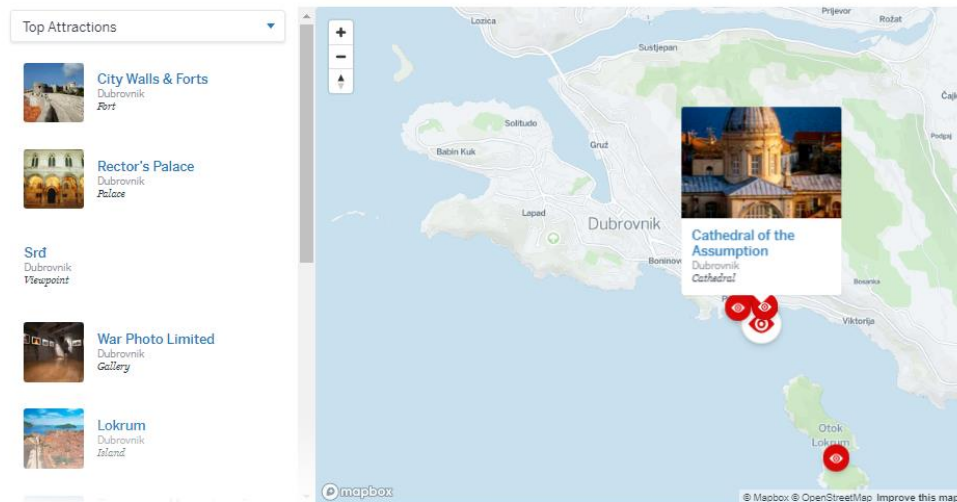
Top Attractions

City Walls & Forts
Dubrovnik
Fort

Rector's Palace
Dubrovnik
Palace

Srđ
Dubrovnik
Viewpoint

War Photo Limited
Dubrovnik
Gallery

Lokrum
Dubrovnik
Island

+
−

Lozica
Prijevor
Rožat
Sustjepan
Čajk
Podgaj
Solitudo
Babin Kuk
Gruž
Lapad
Dubrovnik
Boninovo
Bosanka
Viktorija
Otok
Lokrum

Cathedral of the Assumption
Dubrovnik
Cathedral

mapbox
© Mapbox © OpenStreetMap Improve this map